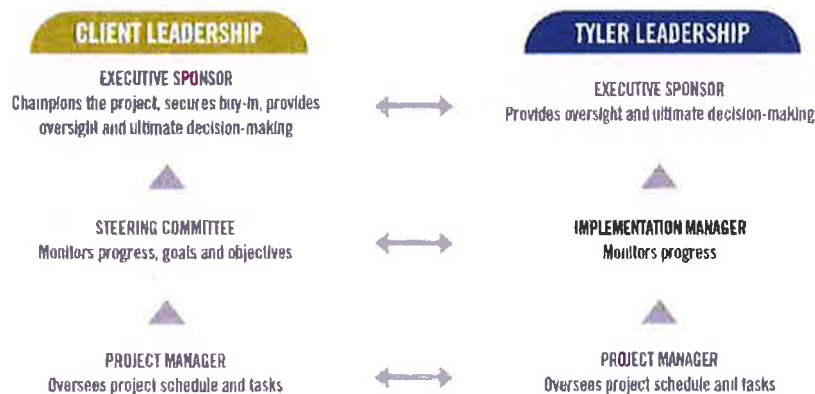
CLIENT LEADERSHIP

EXECUTIVE SPONSOR
Champions the project, secures buy-in, provides oversight and ultimate decision-making

STEERING COMMITTEE
Monitors progress, goals and objectives

PROJECT MANAGER
Oversees project schedule and tasks

TYLER LEADERSHIP

EXECUTIVE SPONSOR
Provides oversight and ultimate decision-making

IMPLEMENTATION MANAGER
Monitors progress

PROJECT MANAGER
Oversees project schedule and tasks